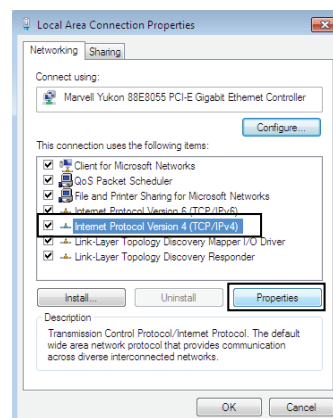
Local Area Connection Properties

Networking Sharing

Connect using:

Marvell Yukon 88E8055 PCI-E Gigabit Ethernet Controller

Configure...

This connection uses the following items:

Client for Microsoft Networks
QoS Packet Scheduler
File and Printer Sharing for Microsoft Networks
Internet Protocol Version 6 (TCP/IPv6)
Internet Protocol Version 4 (TCP/IPv4)
Link-Layer Topology Discovery Mapper I/O Driver
Link-Layer Topology Discovery Responder

Install... Uninstall Properties

Description
Transmission Control Protocol/Internet Protocol. The default wide area network protocol that provides communication across diverse interconnected networks.

OK Cancel